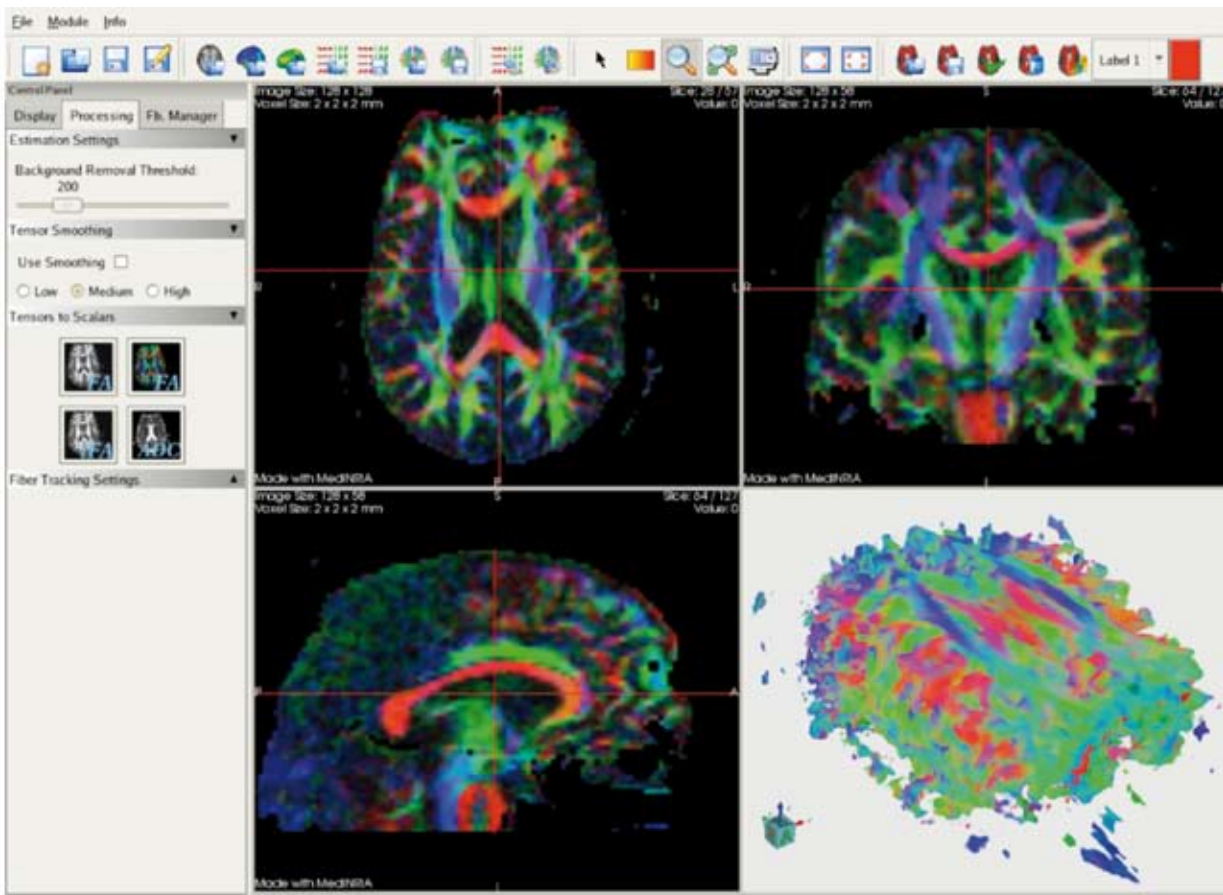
File Module Info

Label 1

Control Panel

Display Processing Fib. Manager

Estimation Settings

Background Removal Threshold:

200

Tensor Smoothing

Use Smoothing

Low Medium High

Tensors to Scalars

FA

FA

FA

ADC

Fiber Tracking Settings

Image Size: 128 x 128
Voxel Size: 2 x 2 x 2 mm

A

Slice: 28 / 57
Value: 0

R

L

P

Made with MedINRIA

Image Size: 128 x 58
Voxel Size: 2 x 2 x 2 mm

S

Slice: 64 / 127
Value: 0

R

Made with MedINRIA

Image Size: 128 x 58
Voxel Size: 2 x 2 x 2 mm

S

Slice: 64 / 127
Value: 0

P

A

Made with MedINRIA